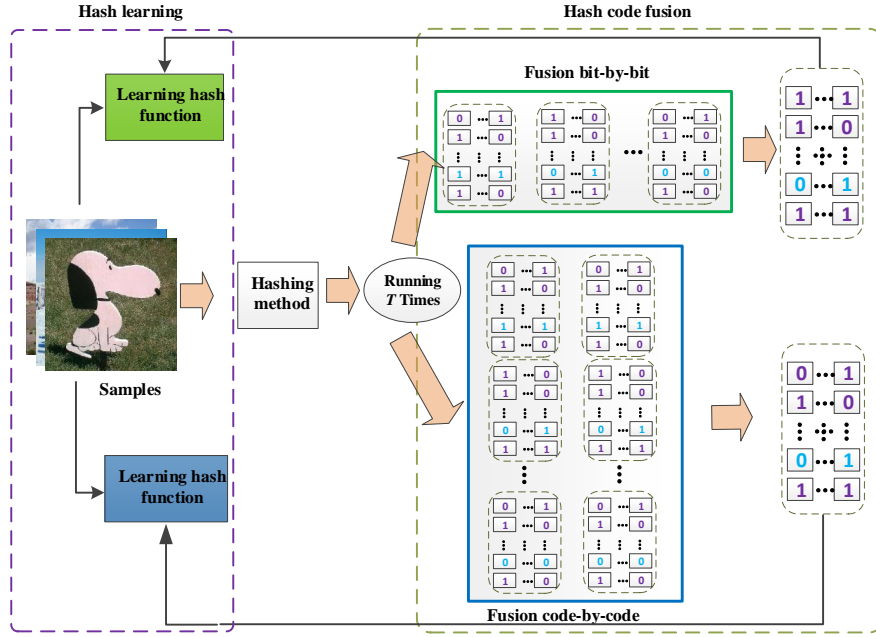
Hash learning

Hash code fusion

Learning hash function

Fusion bit-by-bit

0 ⋯ 1
1 ⋯ 0
⋮ ⋮ ⋮
1 ⋯ 1
1 ⋯ 0

1 ⋯ 0
1 ⋯ 0
⋮ ⋮ ⋮
0 ⋯ 1
1 ⋯ 1

⋯

0 ⋯ 1
1 ⋯ 0
⋮ ⋮ ⋮
0 ⋯ 0
1 ⋯ 0

1 ⋯ 1
1 ⋯ 0
⋮ ⋮ ⋮
0 ⋯ 1
1 ⋯ 1

Samples

Hashing method

Running $T$ Times

0 ⋯ 1
1 ⋯ 0
⋮ ⋮ ⋮
1 ⋯ 1
1 ⋯ 0

0 ⋯ 1
1 ⋯ 0
⋮ ⋮ ⋮
1 ⋯ 1
1 ⋯ 0

1 ⋯ 0
1 ⋯ 0
⋮ ⋮ ⋮
0 ⋯ 1
1 ⋯ 1

1 ⋯ 0
1 ⋯ 0
⋮ ⋮ ⋮
0 ⋯ 1
1 ⋯ 1

⋮

⋮

0 ⋯ 1
1 ⋯ 0
⋮ ⋮ ⋮
0 ⋯ 0
1 ⋯ 0

0 ⋯ 1
1 ⋯ 0
⋮ ⋮ ⋮
0 ⋯ 0
1 ⋯ 0

0 ⋯ 1
1 ⋯ 0
⋮ ⋮ ⋮
0 ⋯ 1
1 ⋯ 1

Learning hash function

Fusion code-by-code